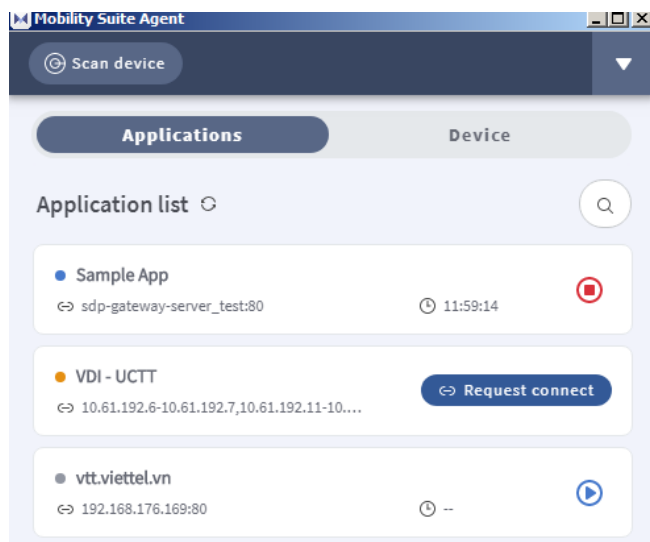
Mobility Suite Agent

Scan device

Applications

Device

Application list

Sample App

sdp-gateway-server_test:80

11:59:14

VDI - UCTT

10.61.192.6-10.61.192.7,10.61.192.11-10....

Request connect

vtt.viettel.vn

192.168.176.169:80

--